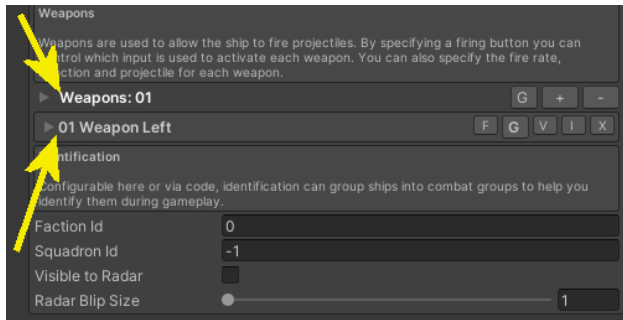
Weapons

Weapons are used to allow the ship to fire projectiles. By specifying a firing button you can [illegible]ntrol which input is used to activate each weapon. You can also specify the fire rate, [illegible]ection and projectile for each weapon.

Weapons: 01
G + -

01 Weapon Left
F G V I X

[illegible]ntification

Configurable here or via code, identification can group ships into combat groups to help you identify them during gameplay.

| | |
|---|---|
| Faction Id | 0 |
| Squadron Id | -1 |
| Visible to Radar | |
| Radar Blip Size | 1 |